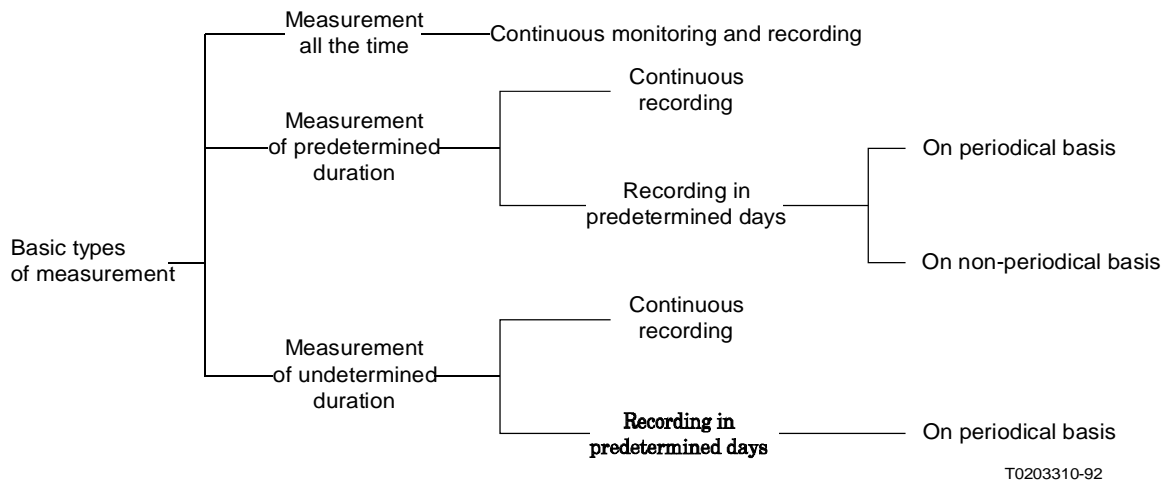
Basic types of measurement

Measurement all the time

Continuous monitoring and recording

Measurement of predetermined duration

Continuous recording

Recording in predetermined days

On periodical basis

On non-periodical basis

Measurement of undetermined duration

Continuous recording

Recording in predetermined days

On periodical basis

T0203310-92